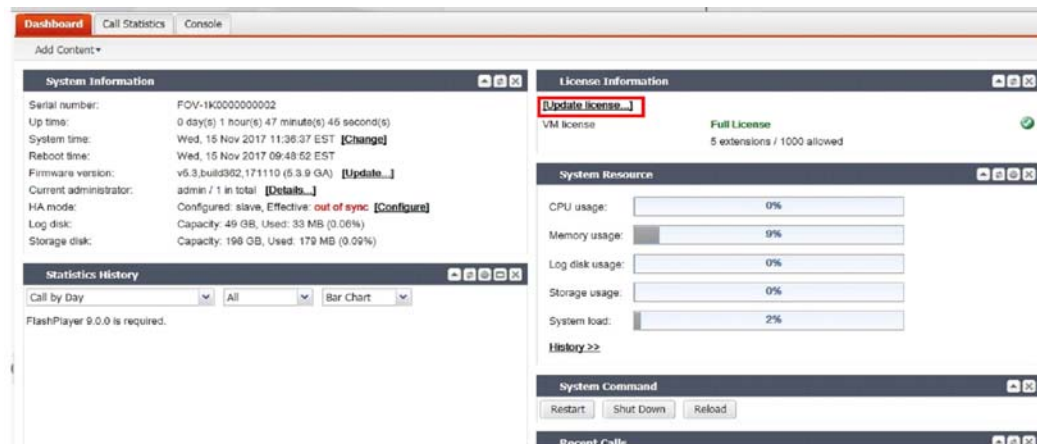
Dashboard Call Statistics Console

Add Content ▾

System Information

| | |
|---|---|
| Serial number: | FOV-1K0000000002 |
| Up time: | 0 day(s) 1 hour(s) 47 minute(s) 46 second(s) |
| System time: | Wed, 15 Nov 2017 11:36:37 EST [Change] |
| Reboot time: | Wed, 15 Nov 2017 09:48:52 EST |
| Firmware version: | v5.3,build362,171110 (5.3.9 GA) [Update...] |
| Current administrator: | admin / 1 in total [Details...] |
| HA mode: | Configured: slave, Effective: out of sync [Configure] |
| Log disk: | Capacity: 49 GB, Used: 33 MB (0.06%) |
| Storage disk: | Capacity: 198 GB, Used: 179 MB (0.09%) |

Statistics History

Call by Day All Bar Chart

FlashPlayer 9.0.0 is required.

License Information

[Update license...]

VM license Full License
5 extensions / 1000 allowed

System Resource

| | |
|---|---|
| CPU usage: | 0% |
| Memory usage: | 9% |
| Log disk usage: | 0% |
| Storage usage: | 0% |
| System load: | 2% |

History >>

System Command

Restart Shut Down Reload

Recent Calls